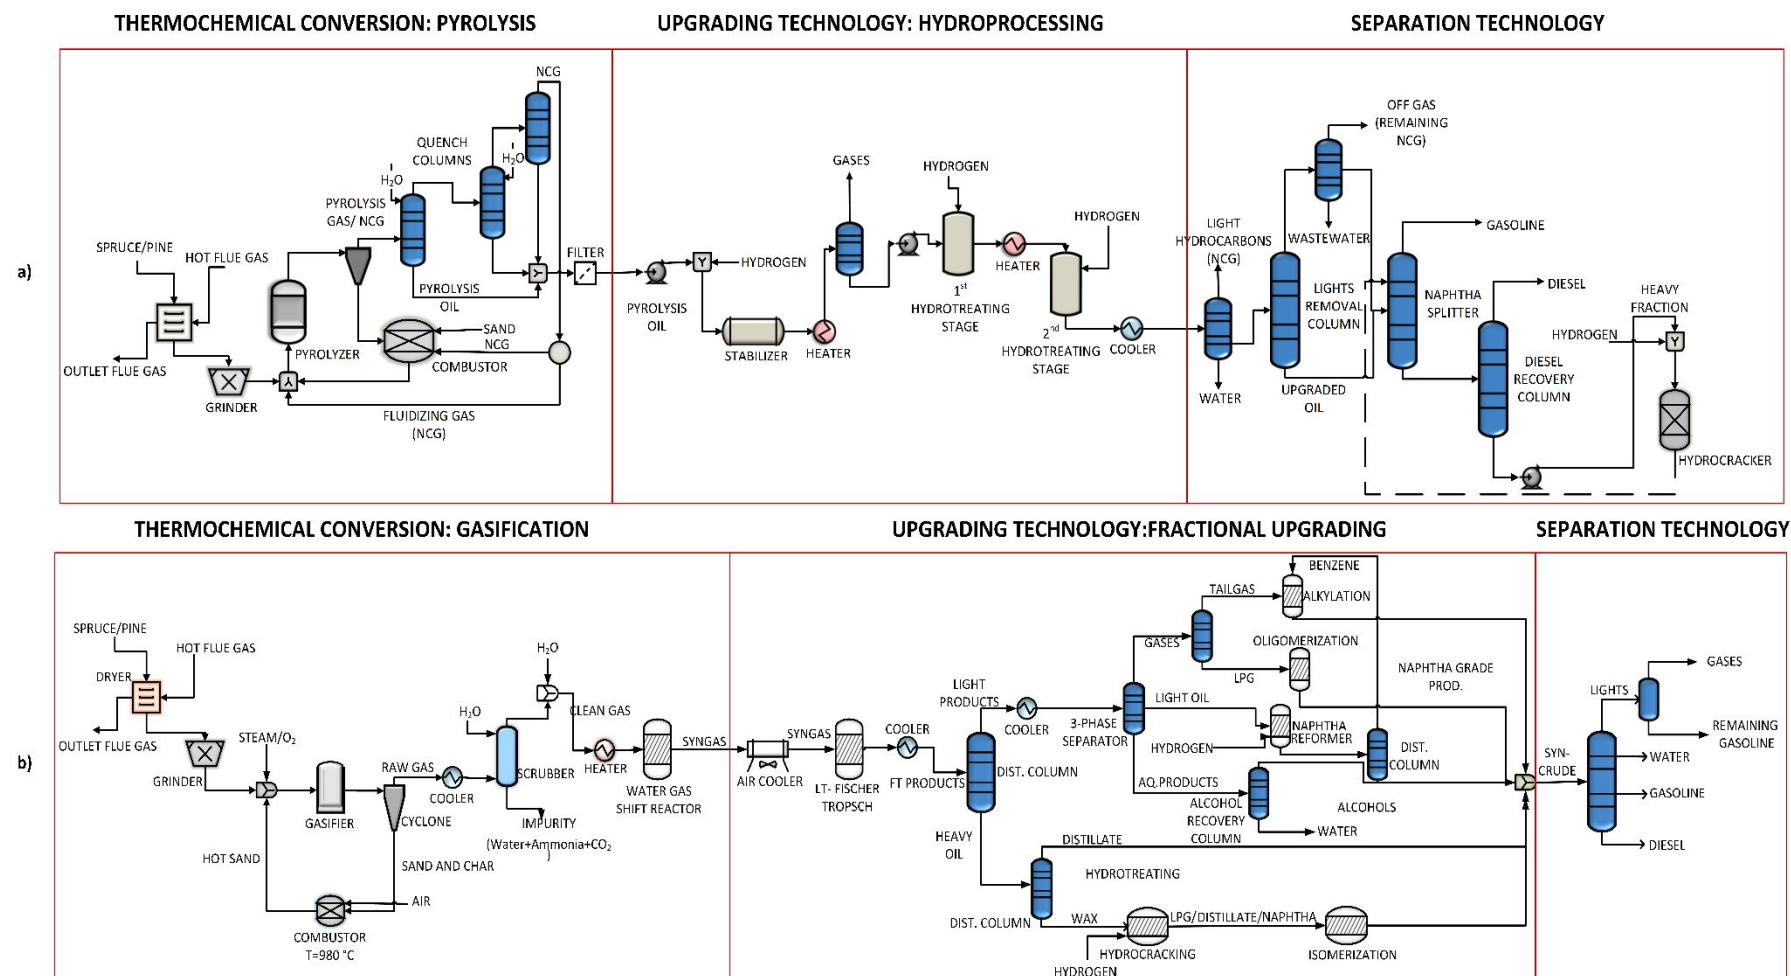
THERMOCHEMICAL CONVERSION: PYROLYSIS
UPGRADING TECHNOLOGY: HYDROPROCESSING
SEPARATION TECHNOLOGY

a)

NCG
QUENCH COLUMNS
$H_2O$
$H_2O$
PYROLYSIS GAS/ NCG
SPRUCE/PINE
HOT FLUE GAS
FILTER
PYROLYSIS OIL
OUTLET FLUE GAS
SAND
NCG
PYROLYZER
COMBUSTOR
GRINDER
FLUIDIZING GAS (NCG)

GASES
HYDROGEN
HYDROGEN
HYDROGEN
PYROLYSIS OIL
STABILIZER
HEATER
HEATER
$1^{st}$ HYDROTREATING STAGE
$2^{nd}$ HYDROTREATING STAGE
COOLER

OFF GAS (REMAINING NCG)
LIGHT HYDROCARBONS (NCG)
WASTEWATER
GASOLINE
LIGHTS REMOVAL COLUMN
NAPHTHA SPLITTER
DIESEL
HEAVY FRACTION
HYDROGEN
WATER
UPGRADED OIL
DIESEL RECOVERY COLUMN
HYDROCRACKER

THERMOCHEMICAL CONVERSION: GASIFICATION
UPGRADING TECHNOLOGY:FRACTIONAL UPGRADING
SEPARATION TECHNOLOGY

b)

SPRUCE/PINE
HOT FLUE GAS
DRYER
OUTLET FLUE GAS
STEAM/$O_2$
GRINDER
GASIFIER
RAW GAS
CYCLONE
COOLER
$H_2O$
$H_2O$
CLEAN GAS
SCRUBBER
HEATER
SYNGAS
WATER GAS SHIFT REACTOR
IMPURITY (Water+Ammonia+$CO_2$)
HOT SAND
SAND AND CHAR
AIR
COMBUSTOR T=980 °C

SYNGAS
AIR COOLER
LT- FISCHER TROPSCH
COOLER
FT PRODUCTS
LIGHT PRODUCTS
COOLER
DIST. COLUMN
3-PHASE SEPARATOR
HEAVY OIL
DIST. COLUMN
TAILGAS
BENZENE
ALKYLATION
GASES
OLIGOMERIZATION
LPG
NAPHTHA GRADE PROD.
LIGHT OIL
NAPHTHA REFORMER
HYDROGEN
DIST. COLUMN
AQ. PRODUCTS
ALCOHOL RECOVERY COLUMN
ALCOHOLS
WATER
DISTILLATE
HYDROTREATING
WAX
LPG/DISTILLATE/NAPHTHA
HYDROCRACKING
ISOMERIZATION
HYDROGEN

GASES
LIGHTS
REMAINING GASOLINE
SYN-CRUDE
WATER
GASOLINE
DIESEL